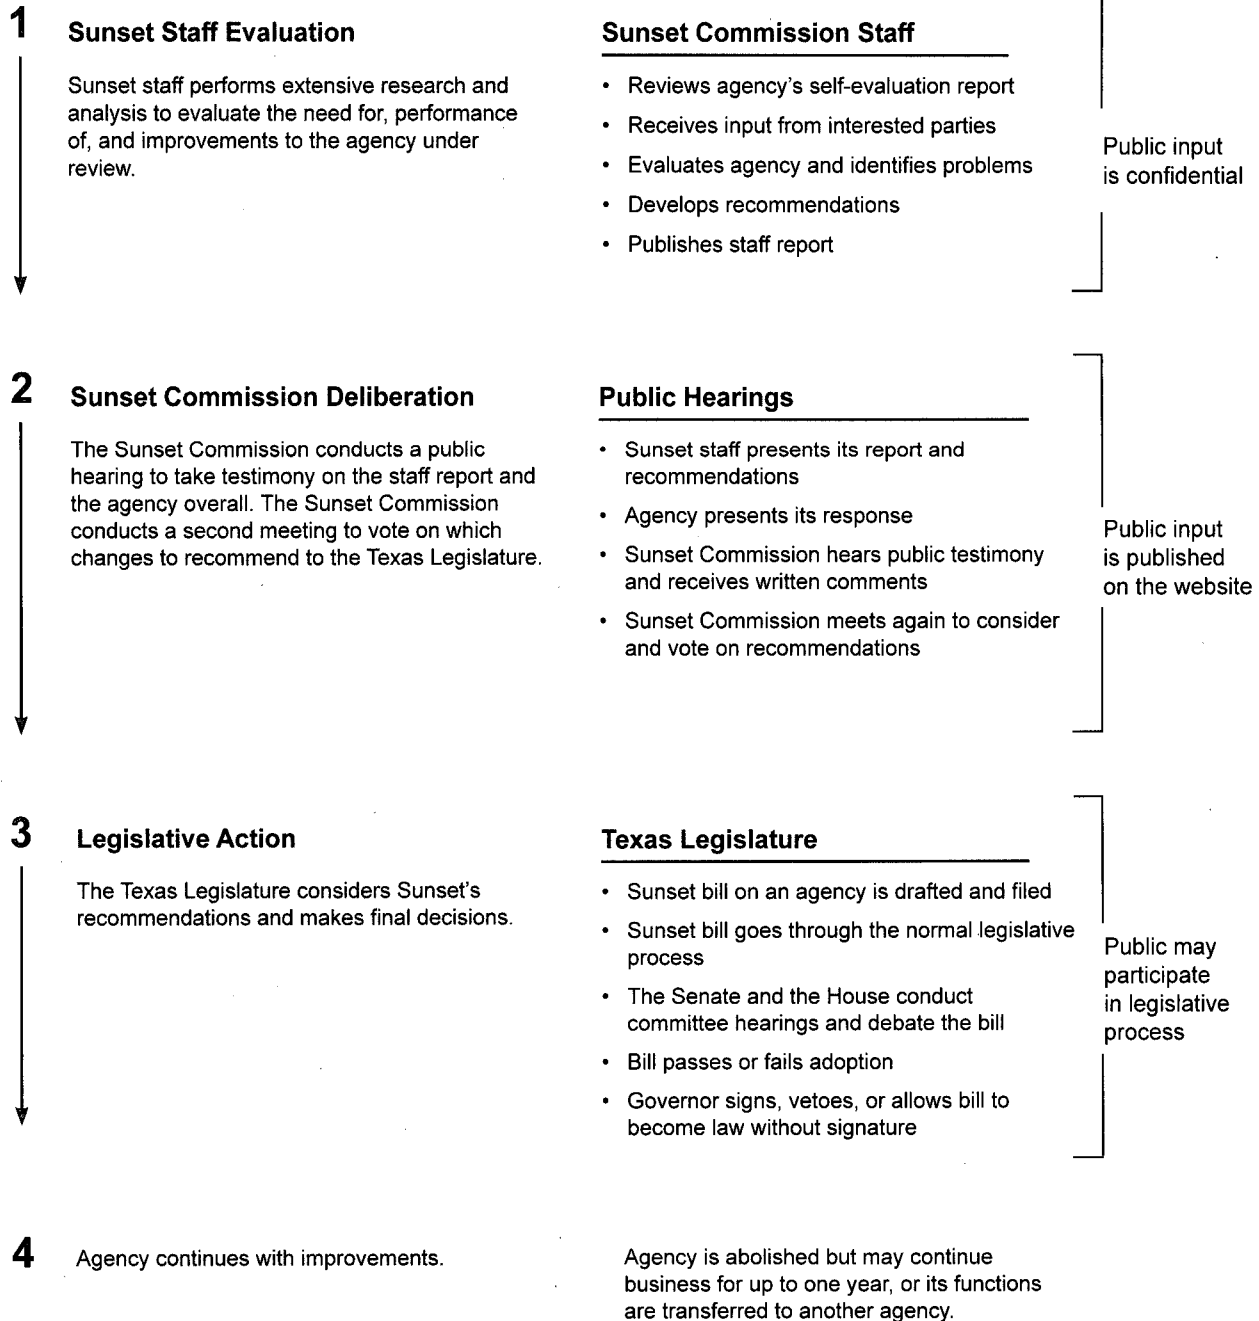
1

Sunset Staff Evaluation

Sunset staff performs extensive research and analysis to evaluate the need for, performance of, and improvements to the agency under review.

Sunset Commission Staff

- Reviews agency's self-evaluation report
- Receives input from interested parties
- Evaluates agency and identifies problems
- Develops recommendations
- Publishes staff report

Public input is confidential

2

Sunset Commission Deliberation

The Sunset Commission conducts a public hearing to take testimony on the staff report and the agency overall. The Sunset Commission conducts a second meeting to vote on which changes to recommend to the Texas Legislature.

Public Hearings

- Sunset staff presents its report and recommendations
- Agency presents its response
- Sunset Commission hears public testimony and receives written comments
- Sunset Commission meets again to consider and vote on recommendations

Public input is published on the website

3

Legislative Action

The Texas Legislature considers Sunset's recommendations and makes final decisions.

Texas Legislature

- Sunset bill on an agency is drafted and filed
- Sunset bill goes through the normal legislative process
- The Senate and the House conduct committee hearings and debate the bill
- Bill passes or fails adoption
- Governor signs, vetoes, or allows bill to become law without signature

Public may participate in legislative process

4

Agency continues with improvements.

Agency is abolished but may continue business for up to one year, or its functions are transferred to another agency.